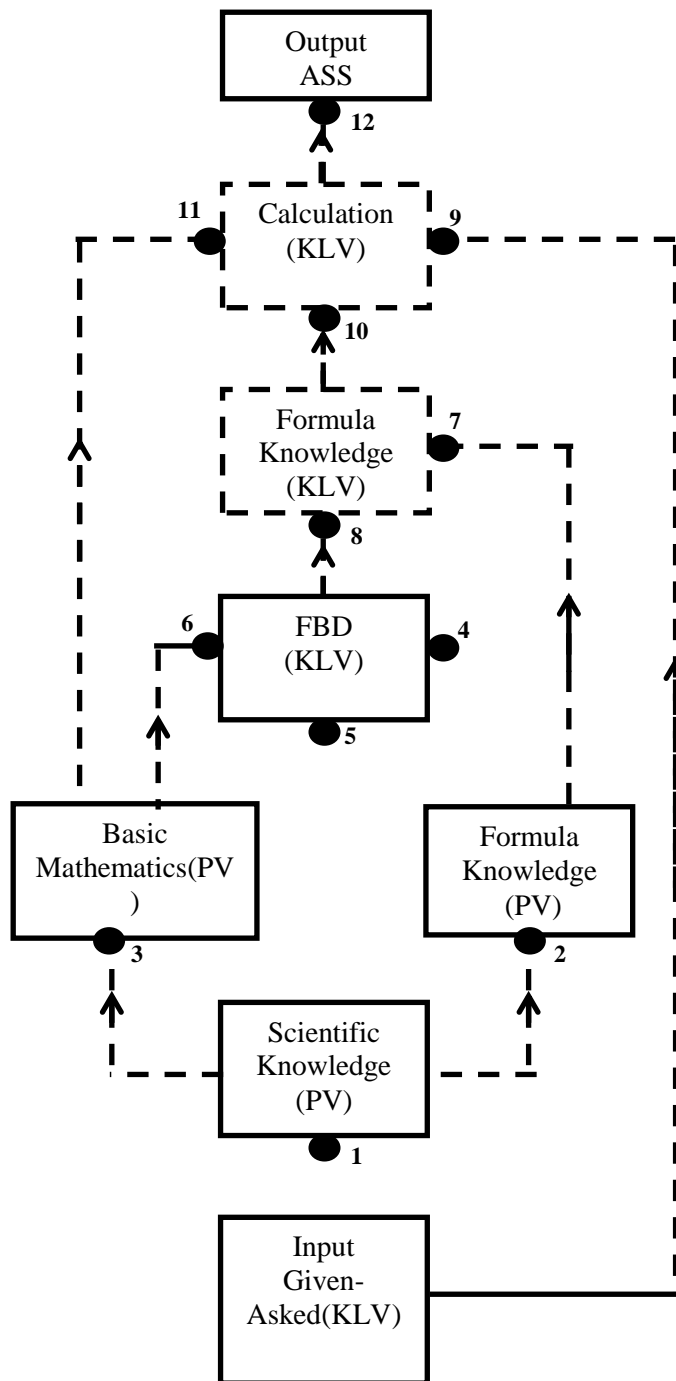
Output ASS

12

11

Calculation (KLV)

9

10

Formula Knowledge (KLV)

7

8

6

FBD (KLV)

4

5

Basic Mathematics(PV )

3

Formula Knowledge (PV)

2

Scientific Knowledge (PV)

1

Input Given-Asked(KLV)